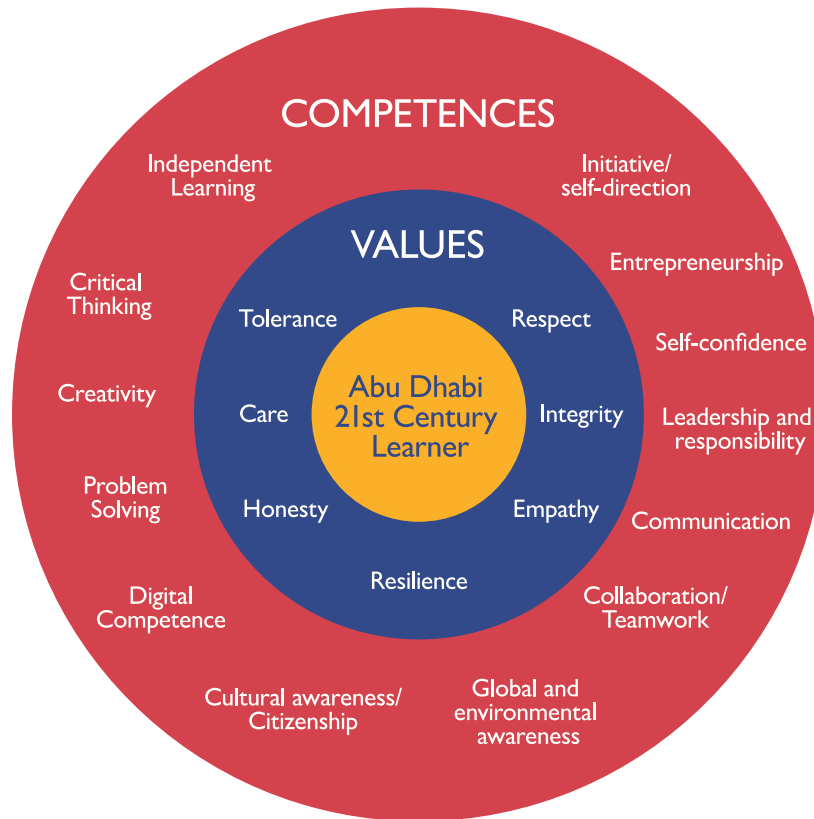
COMPETENCES

Independent Learning

Initiative/ self-direction

Critical Thinking

Entrepreneurship

Self-confidence

Creativity

Leadership and responsibility

Problem Solving

Communication

Digital Competence

Collaboration/ Teamwork

Cultural awareness/ Citizenship

Global and environmental awareness

VALUES

Tolerance

Respect

Care

Integrity

Honesty

Empathy

Resilience

Abu Dhabi 21st Century Learner